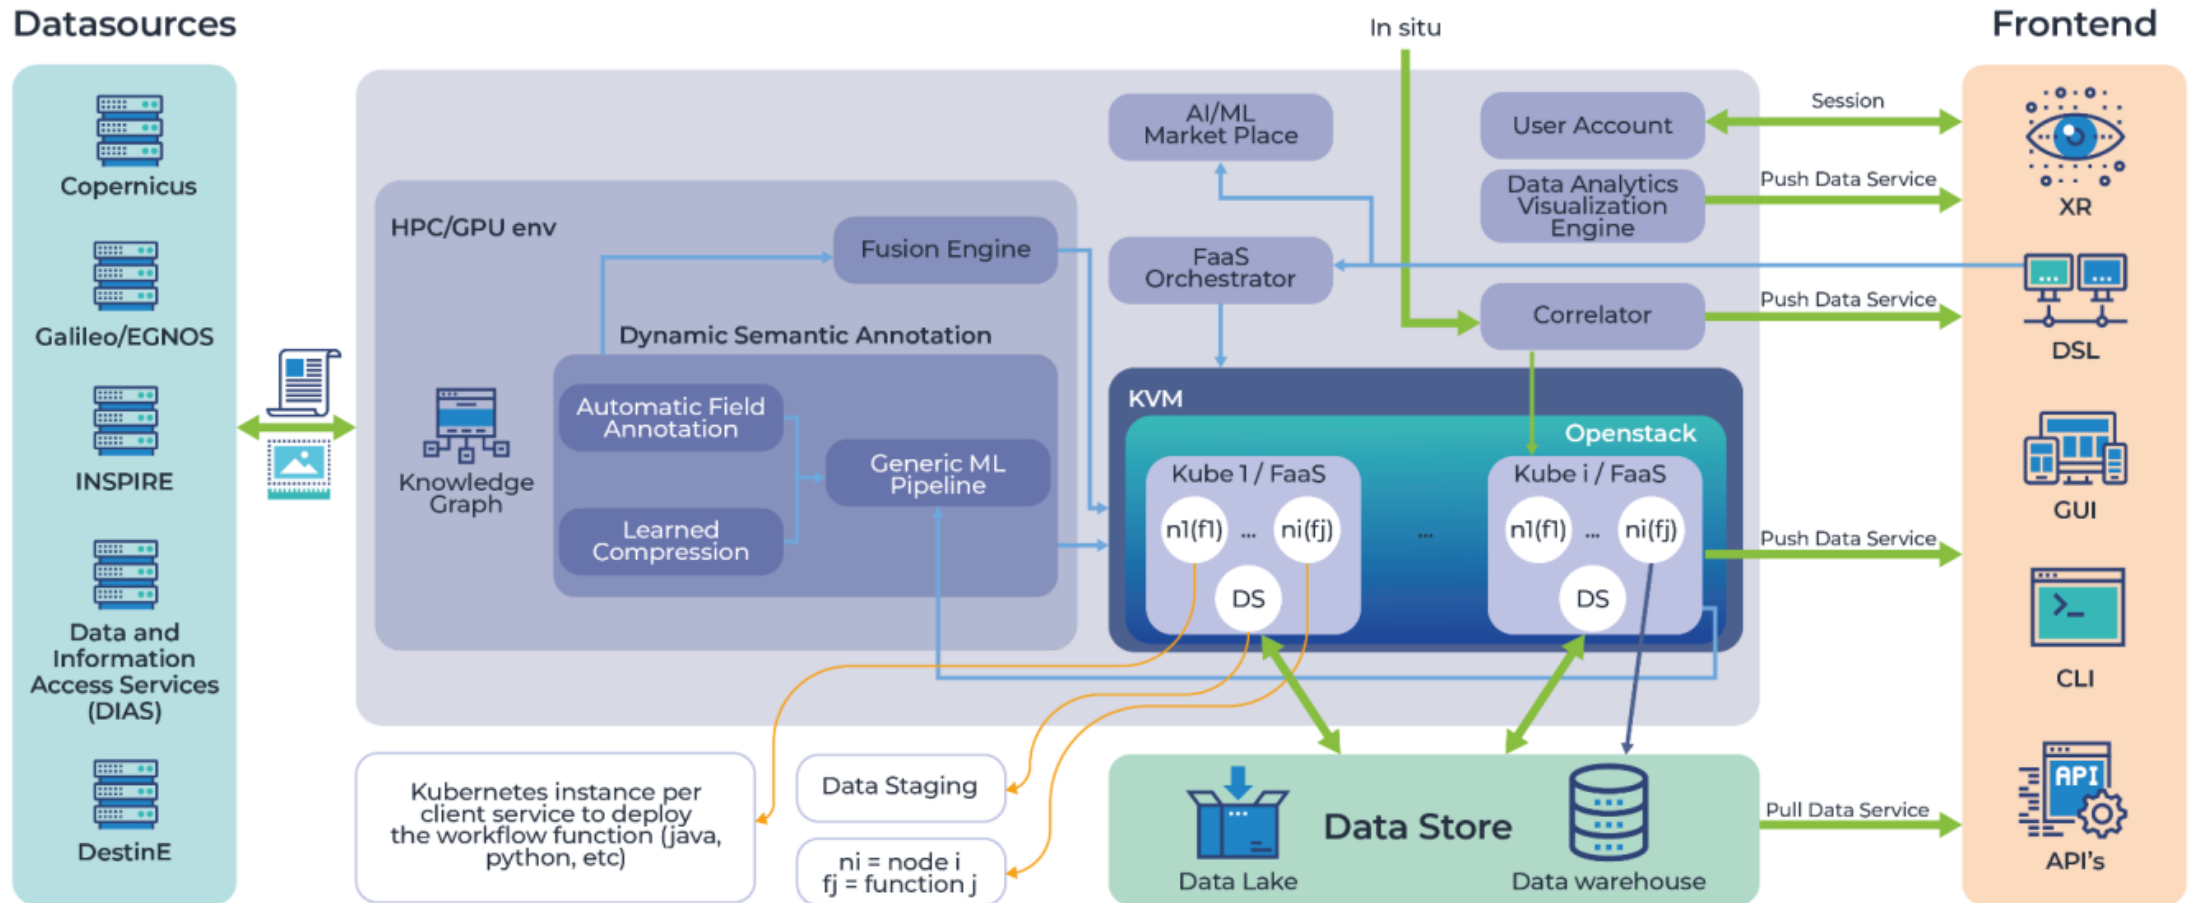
Datasources

Copernicus

Galileo/EGNOS

INSPIRE

Data and Information Access Services (DIAS)

DestinE

In situ

Frontend

AI/ML Market Place

User Account

Session

Data Analytics Visualization Engine

Push Data Service

HPC/GPU env

Fusion Engine

FaaS Orchestrator

Correlator

Push Data Service

Dynamic Semantic Annotation

Knowledge Graph

Automatic Field Annotation

Generic ML Pipeline

Learned Compression

KVM

Openstack

Kube 1 / FaaS

n1(f1) ... ni(fj)

DS

...

Kube i / FaaS

n1(f1) ... ni(fj)

DS

Push Data Service

XR

DSL

GUI

CLI

API

API's

Kubernetes instance per client service to deploy the workflow function (java, python, etc)

Data Staging

ni = node i
fj = function j

Data Store

Data Lake

Data warehouse

Pull Data Service